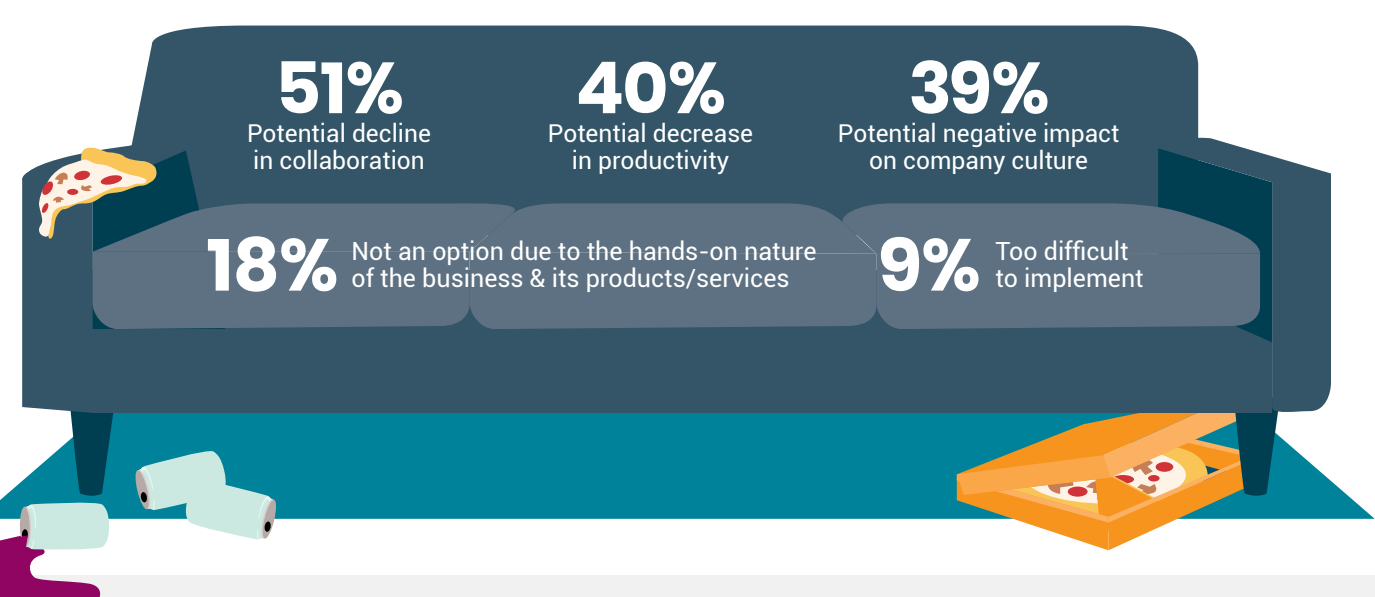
51%
Potential decline in collaboration

40%
Potential decrease in productivity

39%
Potential negative impact on company culture

18% Not an option due to the hands-on nature of the business & its products/services

9% Too difficult to implement